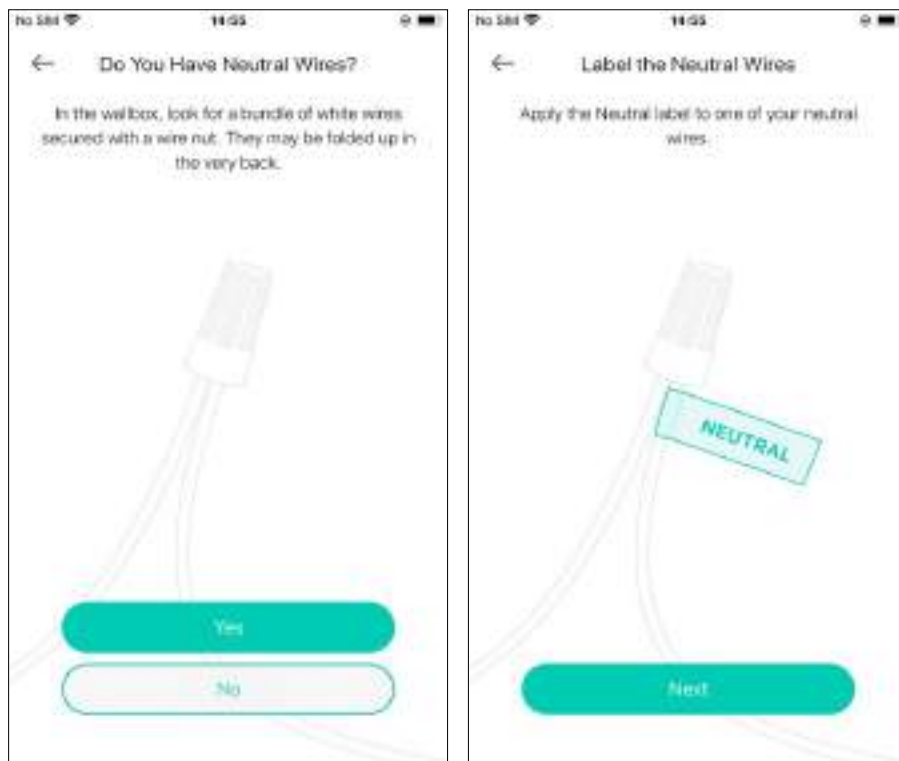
No SIM 14:55

←

Do You Have Neutral Wires?

In the wallbox, look for a bundle of white wires secured with a wire nut. They may be folded up in the very back.

Yes

No

No SIM 14:55

←

Label the Neutral Wires

Apply the Neutral label to one of your neutral wires.

NEUTRAL

Next